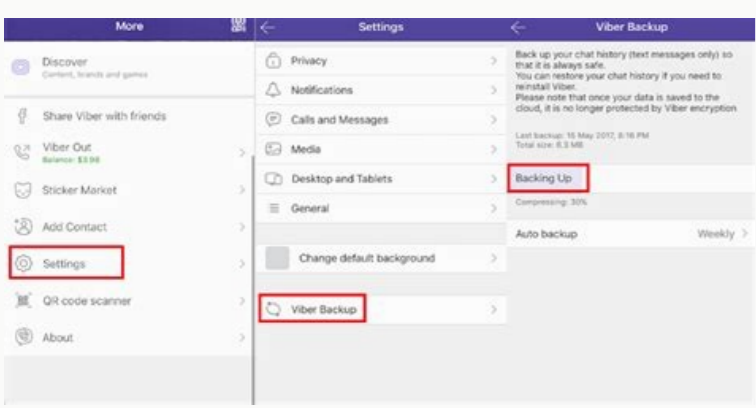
More

Discover
Content, brands and games

Share Viber with friends

Viber Out
Balance: $3.98

Sticker Market

Add Contact

Settings

QR code scanner

About

Settings

Privacy

Notifications

Calls and Messages

Media

Desktop and Tablets

General

Change default background

Viber Backup

Viber Backup

Back up your chat history (text messages only) so that it is always safe.
You can restore your chat history if you need to reinstall Viber.
Please note that once your data is saved to the cloud, it is no longer protected by Viber encryption.

Last backup: 16 May 2017, 8:16 PM
Total size: 8.3 MB

Backing Up

Compressing: 30%

Auto backup

Weekly